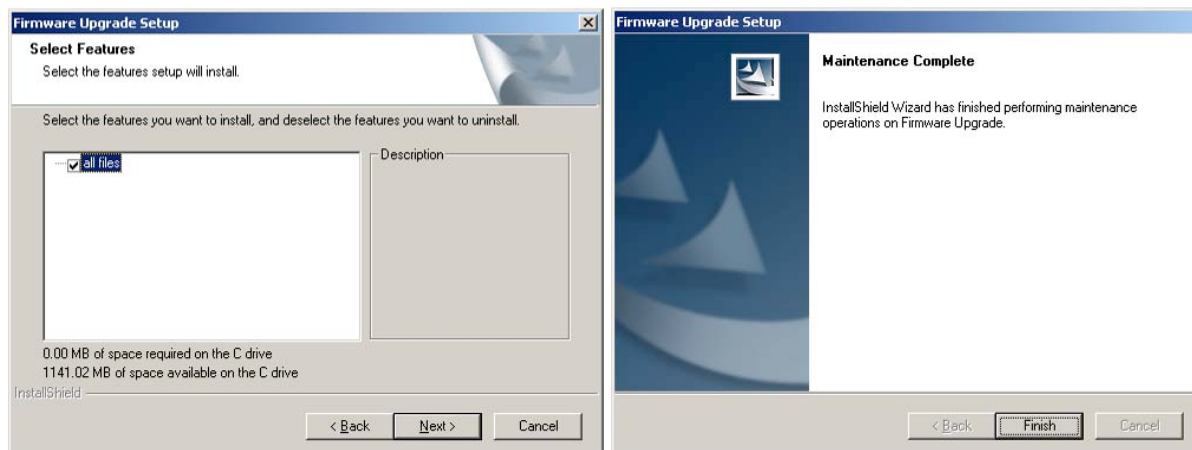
Firmware Upgrade Setup

Select Features
Select the features setup will install.

Select the features you want to install, and deselect the features you want to uninstall.

all files

Description

0.00 MB of space required on the C drive
1141.02 MB of space available on the C drive

InstallShield

< Back | Next > | Cancel

Firmware Upgrade Setup

Maintenance Complete

InstallShield Wizard has finished performing maintenance operations on Firmware Upgrade.

< Back | Finish | Cancel